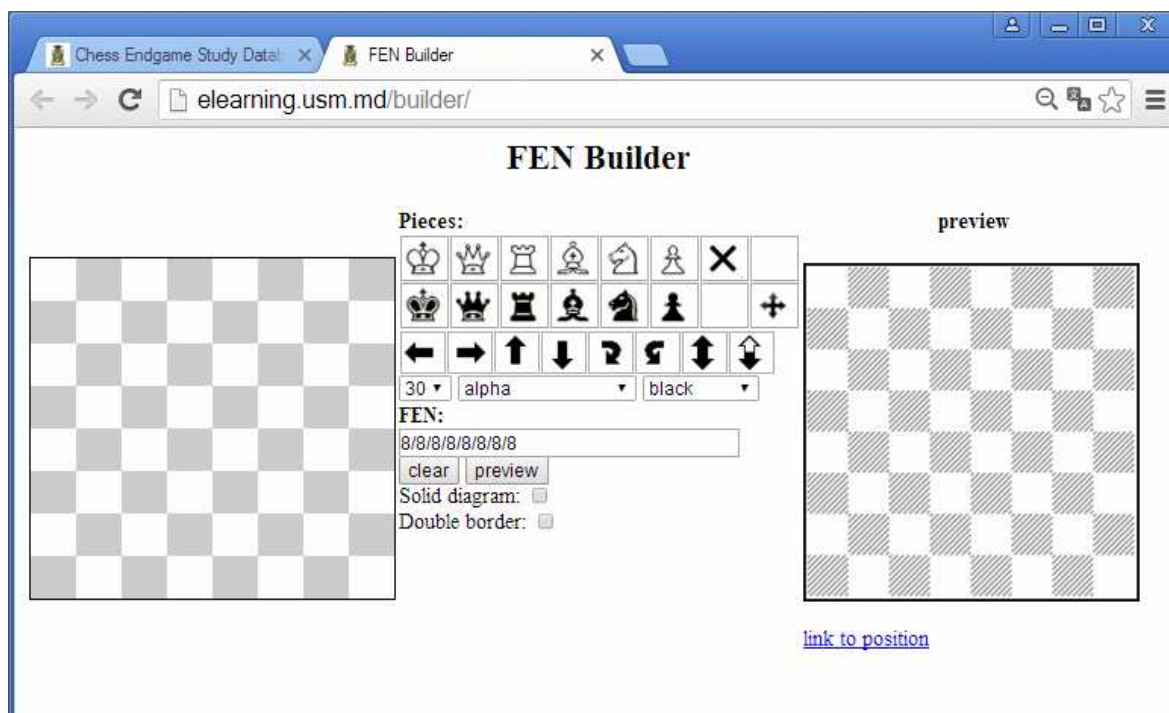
Chess Endgame Study Datal ×
FEN Builder ×

elearning.usm.md/builder/

FEN Builder

Pieces:

preview

30 ▾ alpha ▾ black ▾

FEN:

8/8/8/8/8/8/8/8

clear preview

Solid diagram:

Double border:

link to position